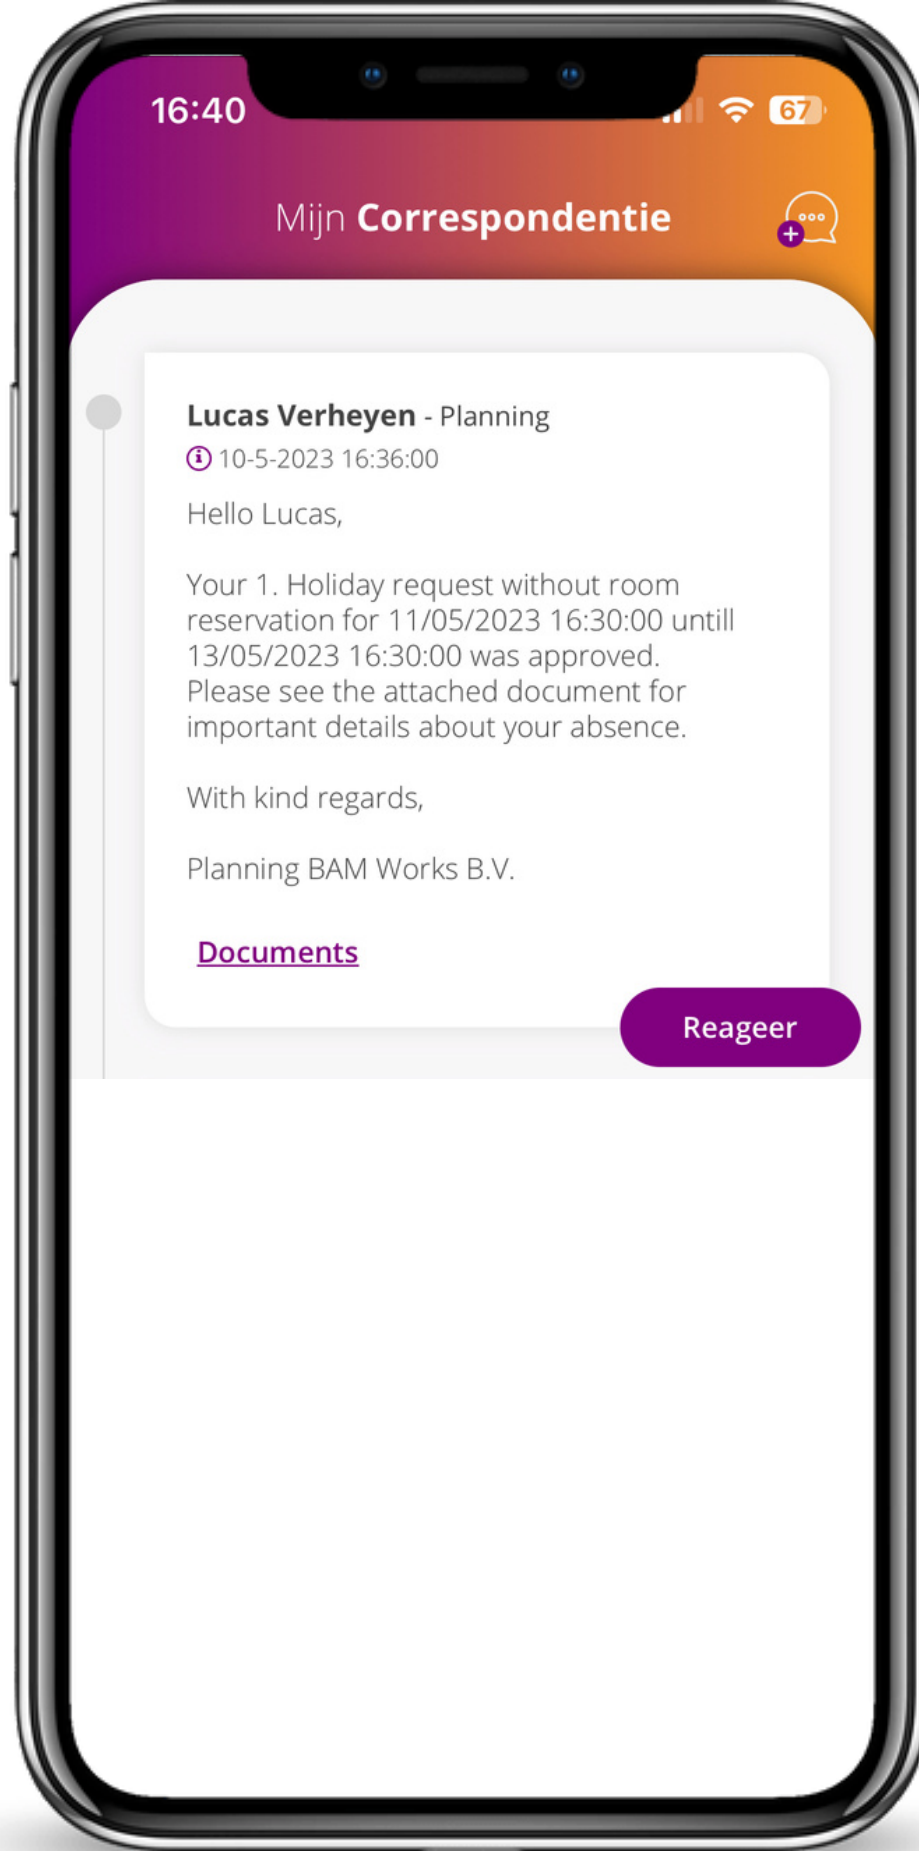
16:40

67

Mijn Correspondentie

Lucas Verheyen - Planning

10-5-2023 16:36:00

Hello Lucas,

Your 1. Holiday request without room reservation for 11/05/2023 16:30:00 untill 13/05/2023 16:30:00 was approved. Please see the attached document for important details about your absence.

With kind regards,

Planning BAM Works B.V.

Documents

Reageer